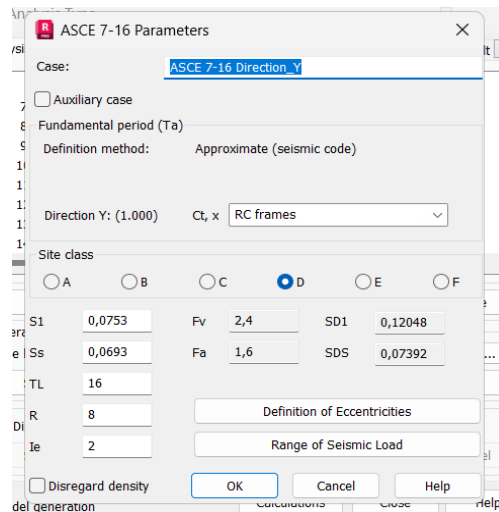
ASCE 7-16 Parameters

Case: ASCE 7-16 Direction_Y

Auxiliary case

Fundamental period (Ta)

Definition method: Approximate (seismic code)

Direction Y: (1.000) Ct, x RC frames

Site class

A B C D E F

S1 0,0753 Fv 2,4 SD1 0,12048

Ss 0,0693 Fa 1,6 SDS 0,07392

TL 16

R 8 Definition of Eccentricities

Ie 2 Range of Seismic Load

Disregard density OK Cancel Help